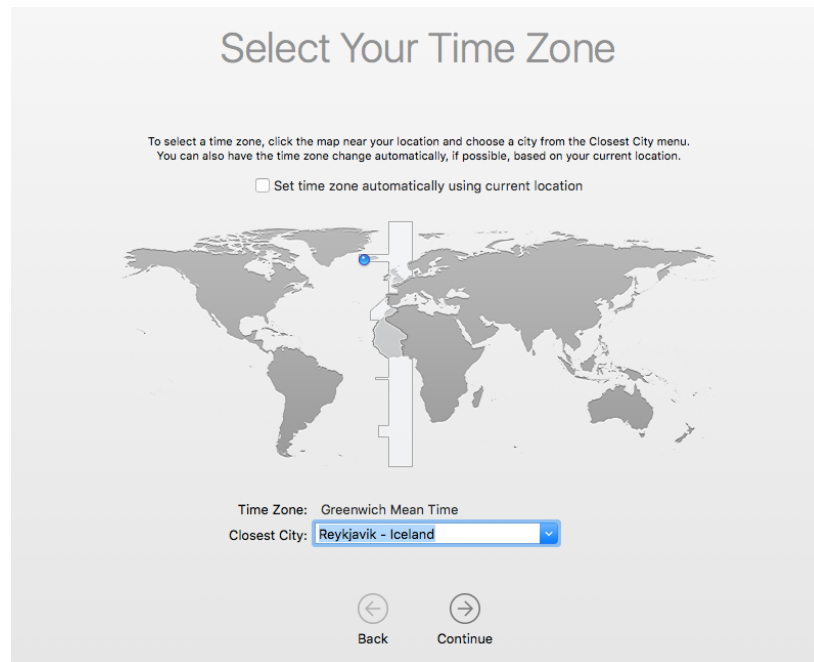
Select Your Time Zone

To select a time zone, click the map near your location and choose a city from the Closest City menu. You can also have the time zone change automatically, if possible, based on your current location.

Set time zone automatically using current location

Time Zone: Greenwich Mean Time
Closest City: Reykjavik - Iceland

Back
Continue